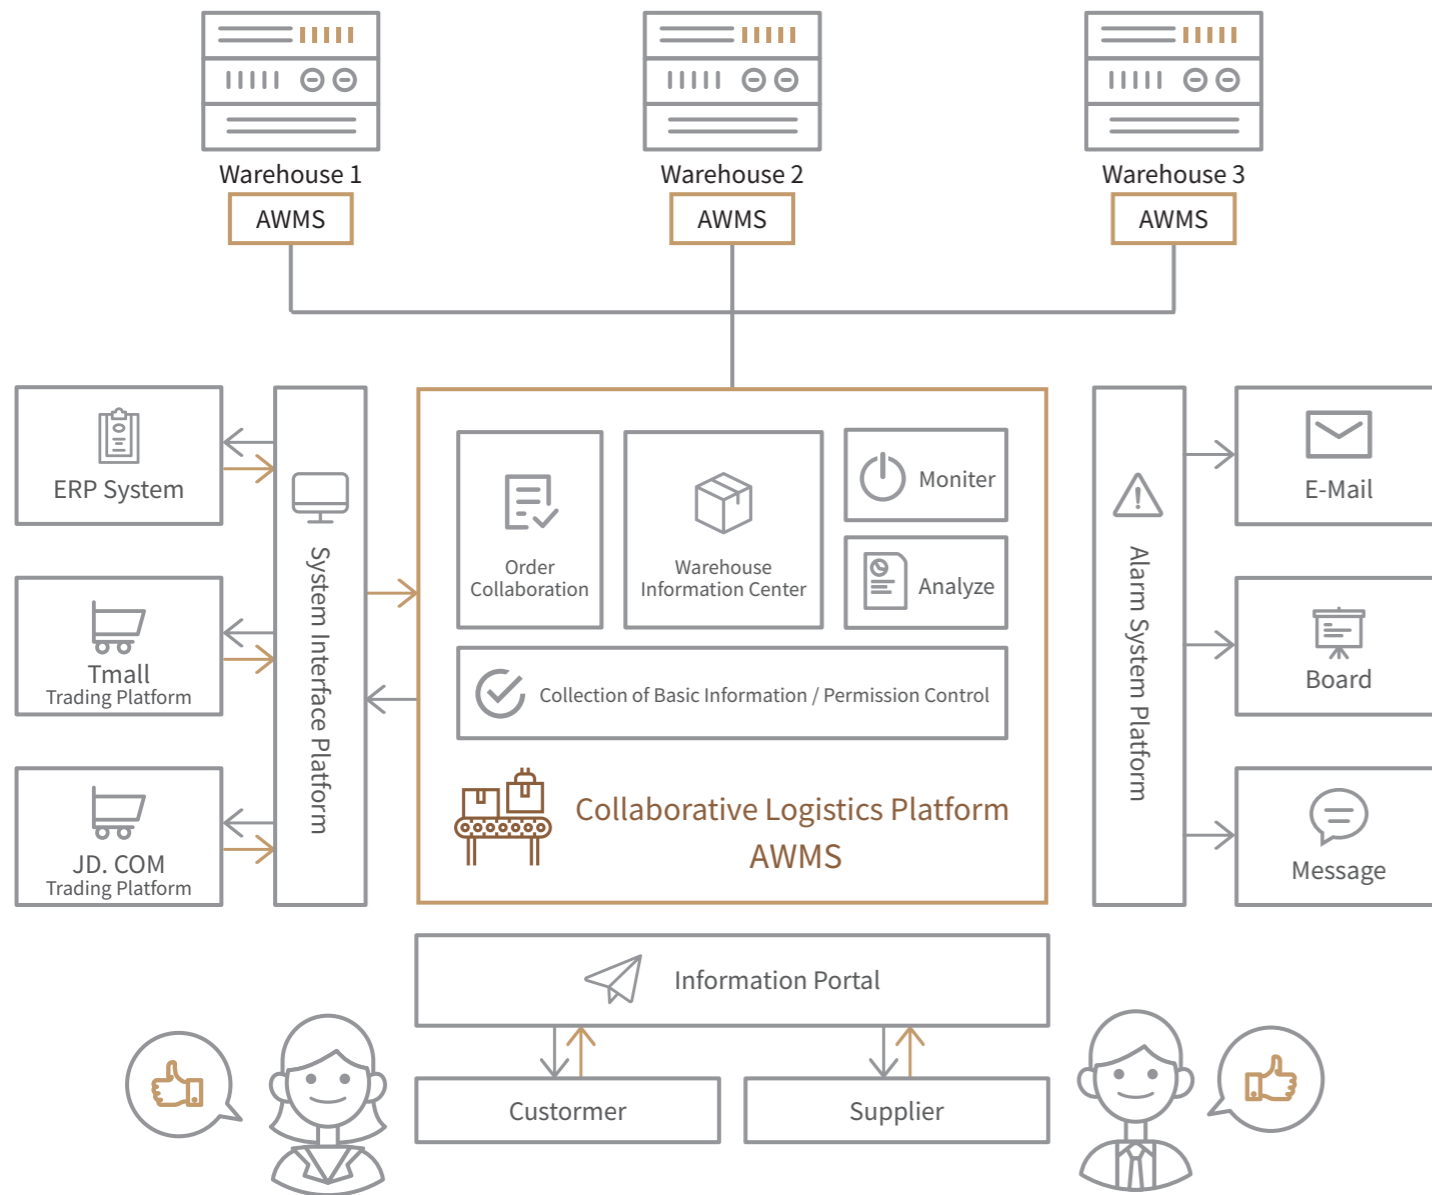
Warehouse 1
AWMS

Warehouse 2
AWMS

Warehouse 3
AWMS

ERP System

Tmall
Trading Platform

JD. COM
Trading Platform

System Interface Platform

Order Collaboration

Warehouse Information Center

Moniter

Analyze

Collection of Basic Information / Permission Control

Collaborative Logistics Platform
AWMS

Alarm System Platform

E-Mail

Board

Message

Information Portal

Custormer

Supplier